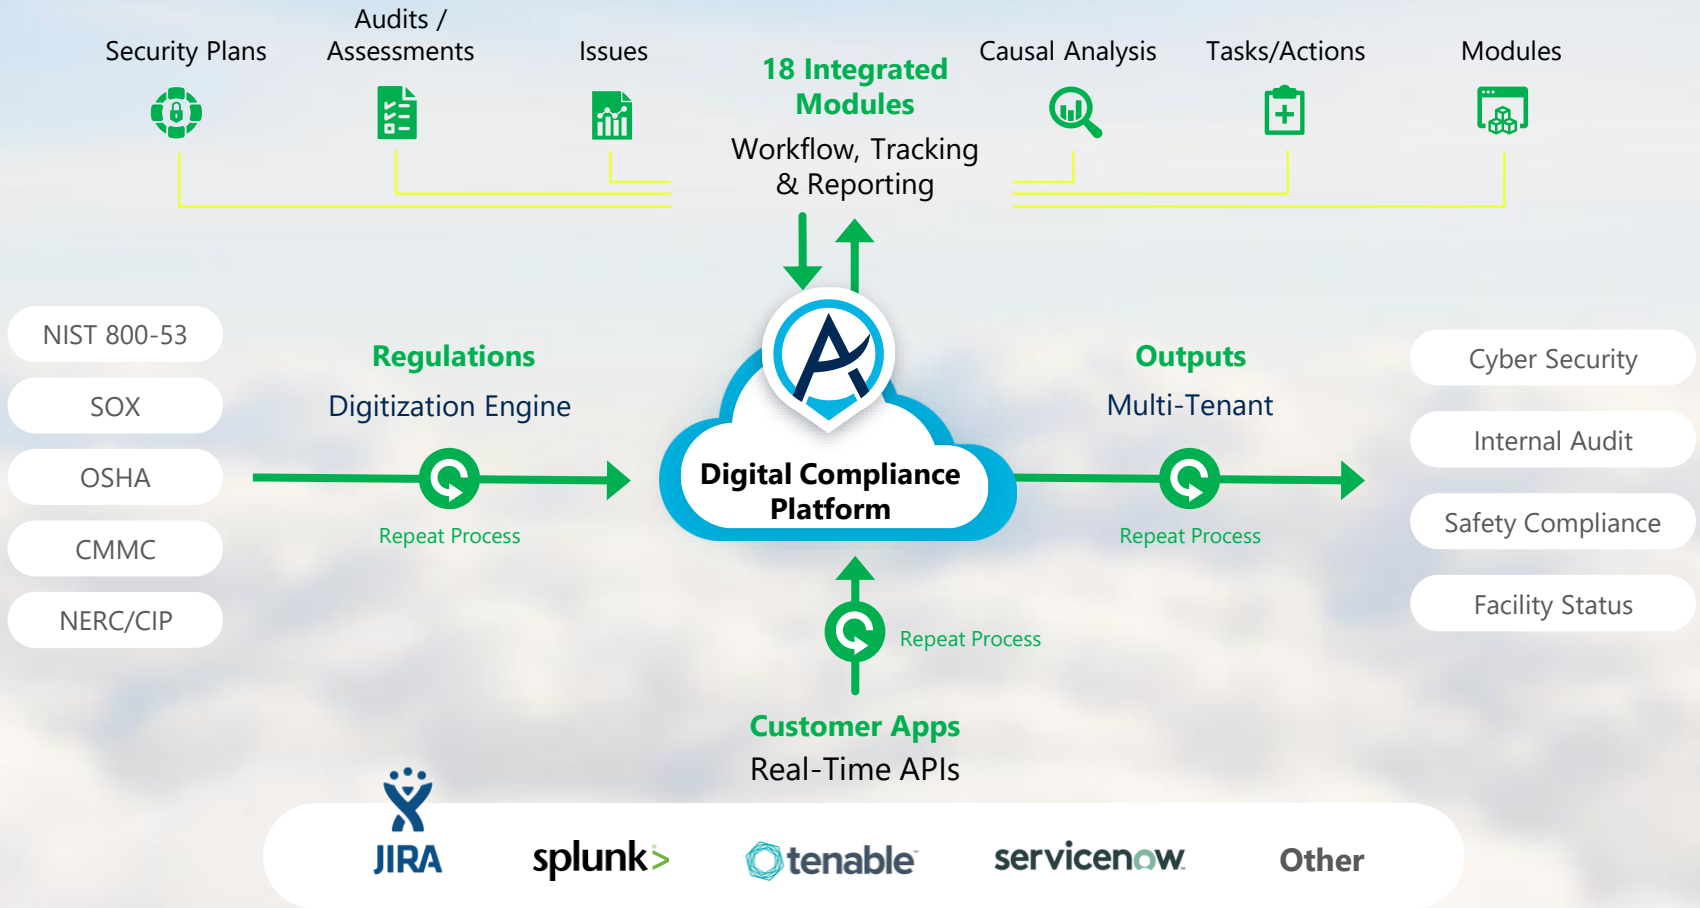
Security Plans

Audits / Assessments

Issues

18 Integrated Modules

Workflow, Tracking & Reporting

Causal Analysis

Tasks/Actions

Modules

NIST 800-53

SOX

OSHA

CMMC

NERC/CIP

Regulations

Digitization Engine

Repeat Process

Digital Compliance Platform

Outputs

Multi-Tenant

Repeat Process

Cyber Security

Internal Audit

Safety Compliance

Facility Status

Repeat Process

Customer Apps

Real-Time APIs

JIRA

splunk>

tenable

servicenow

Other